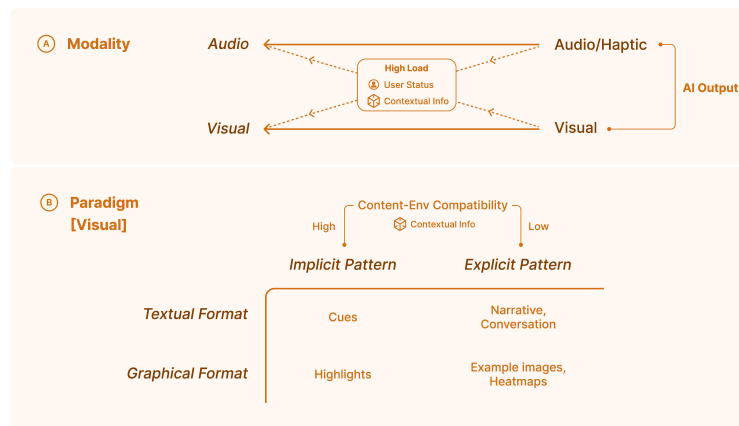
A Modality

Audio

Audio/Haptic

High Load

User Status

Contextual Info

AI Output

Visual

Visual

B Paradigm [Visual]

Content-Env Compatibility

High

Contextual Info

Low

Implicit Pattern

Explicit Pattern

| | Implicit Pattern | Explicit Pattern |
|---|---|---|
| Textual Format | Cues | Narrative, Conversation |
| Graphical Format | Highlights | Example images, Heatmaps |